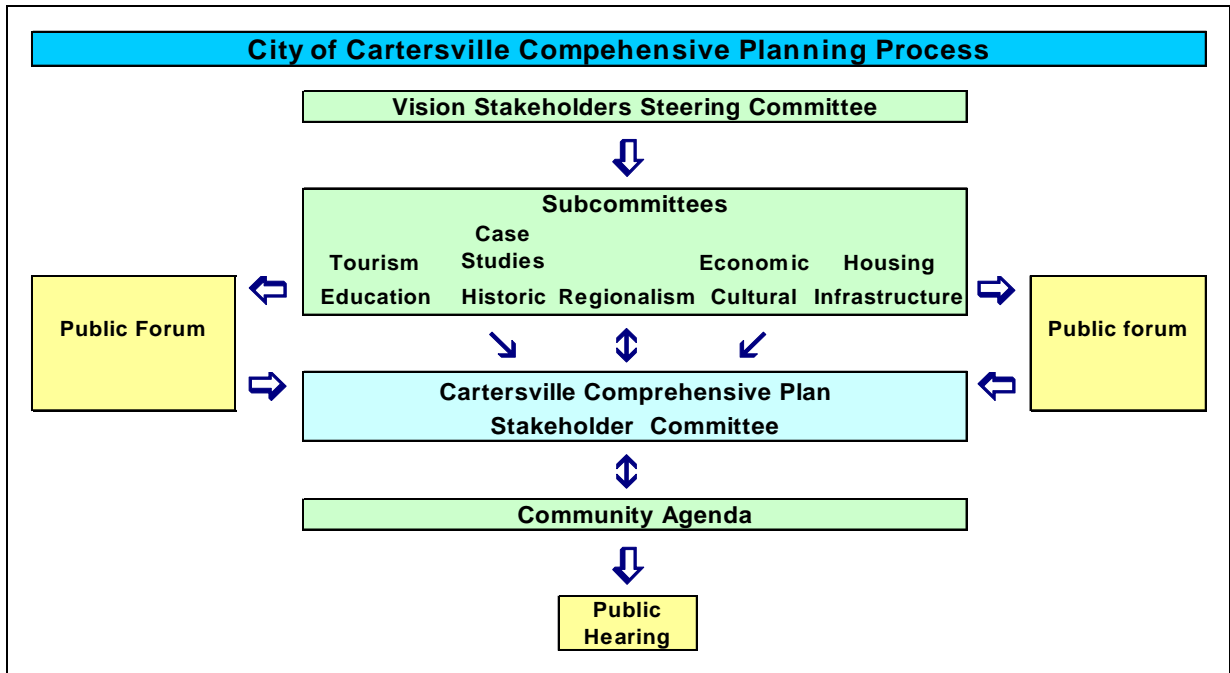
City of Cartersville Compehensive Planning Process

Vision Stakeholders Steering Committee

Subcommittees

Tourism
Case Studies
Economic
Housing
Education
Historic
Regionalism
Cultural
Infrastructure

Public Forum

Public forum

Cartersville Comprehensive Plan
Stakeholder Committee

Community Agenda

Public Hearing